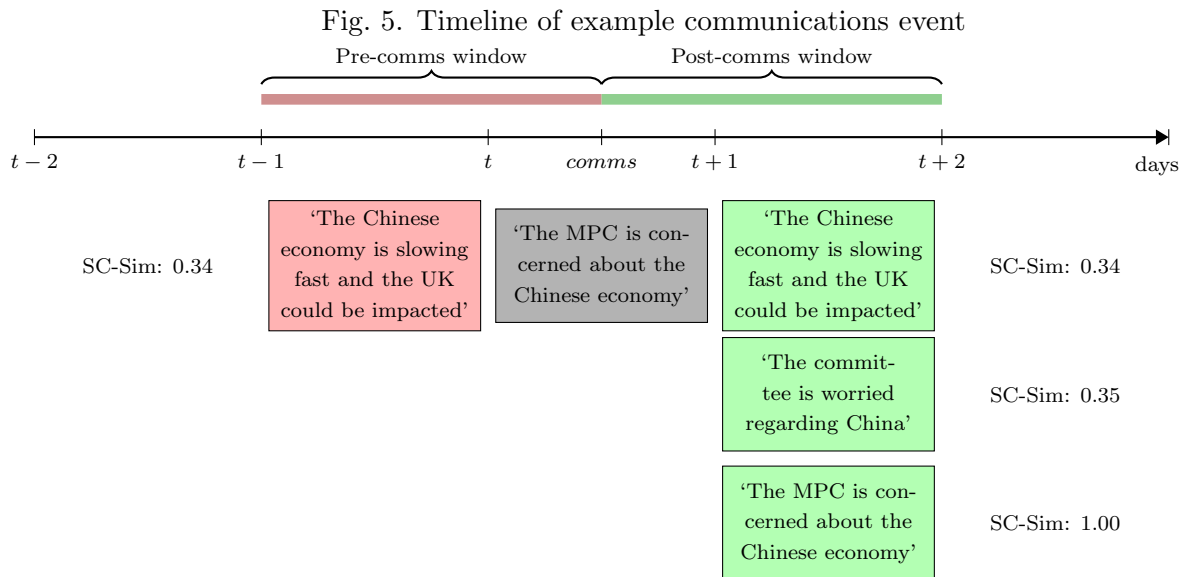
Fig. 5. Timeline of example communications event

Pre-comms window

Post-comms window

$t-2$

$t-1$

$t$

*comms*

$t+1$

$t+2$

days

SC-Sim: 0.34

'The Chinese economy is slowing fast and the UK could be impacted'

'The MPC is concerned about the Chinese economy'

'The Chinese economy is slowing fast and the UK could be impacted'

SC-Sim: 0.34

'The committee is worried regarding China'

SC-Sim: 0.35

'The MPC is concerned about the Chinese economy'

SC-Sim: 1.00